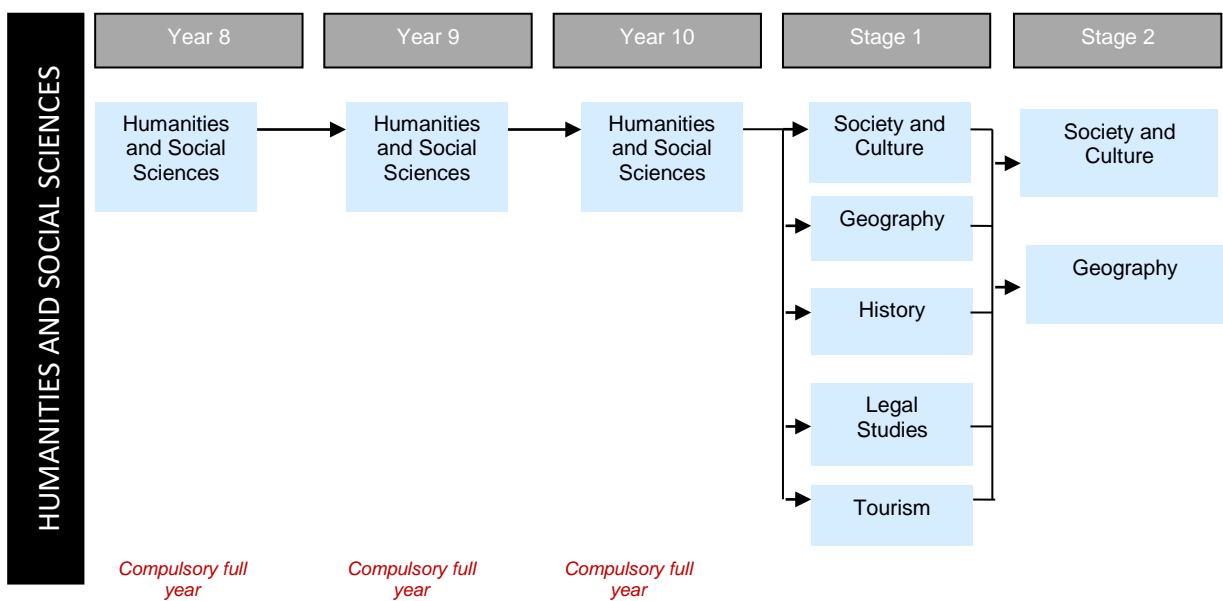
HUMANITIES AND SOCIAL SCIENCES

Year 8

Year 9

Year 10

Stage 1

Stage 2

Humanities and Social Sciences

Humanities and Social Sciences

Humanities and Social Sciences

Society and Culture

Geography

History

Legal Studies

Tourism

Society and Culture

Geography

Compulsory full year

Compulsory full year

Compulsory full year